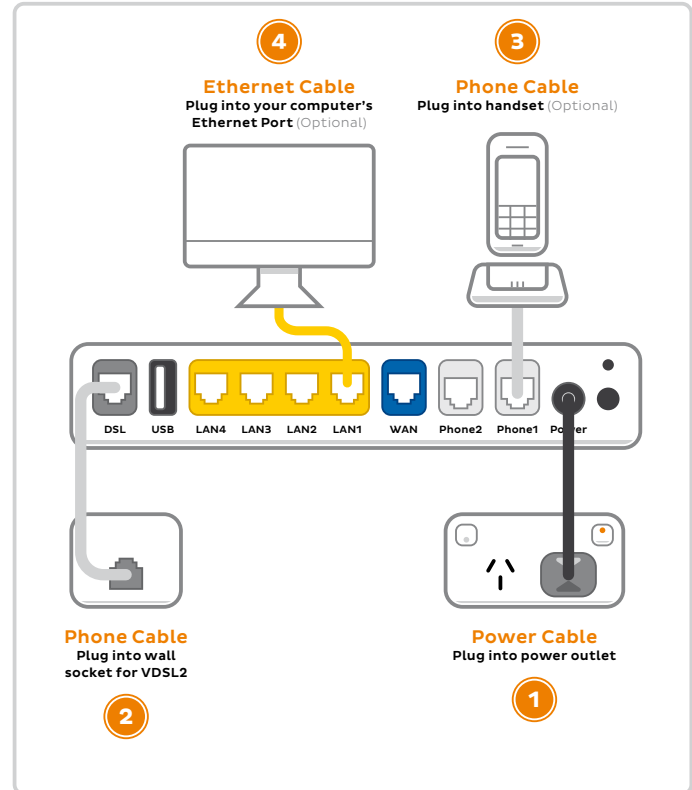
4

Ethernet Cable
Plug into your computer's Ethernet Port (Optional)

3

Phone Cable
Plug into handset (Optional)

DSL USB LAN4 LAN3 LAN2 LAN1 WAN Phone2 Phone1 Power

Phone Cable
Plug into wall socket for VDSL2

2

Power Cable
Plug into power outlet

1